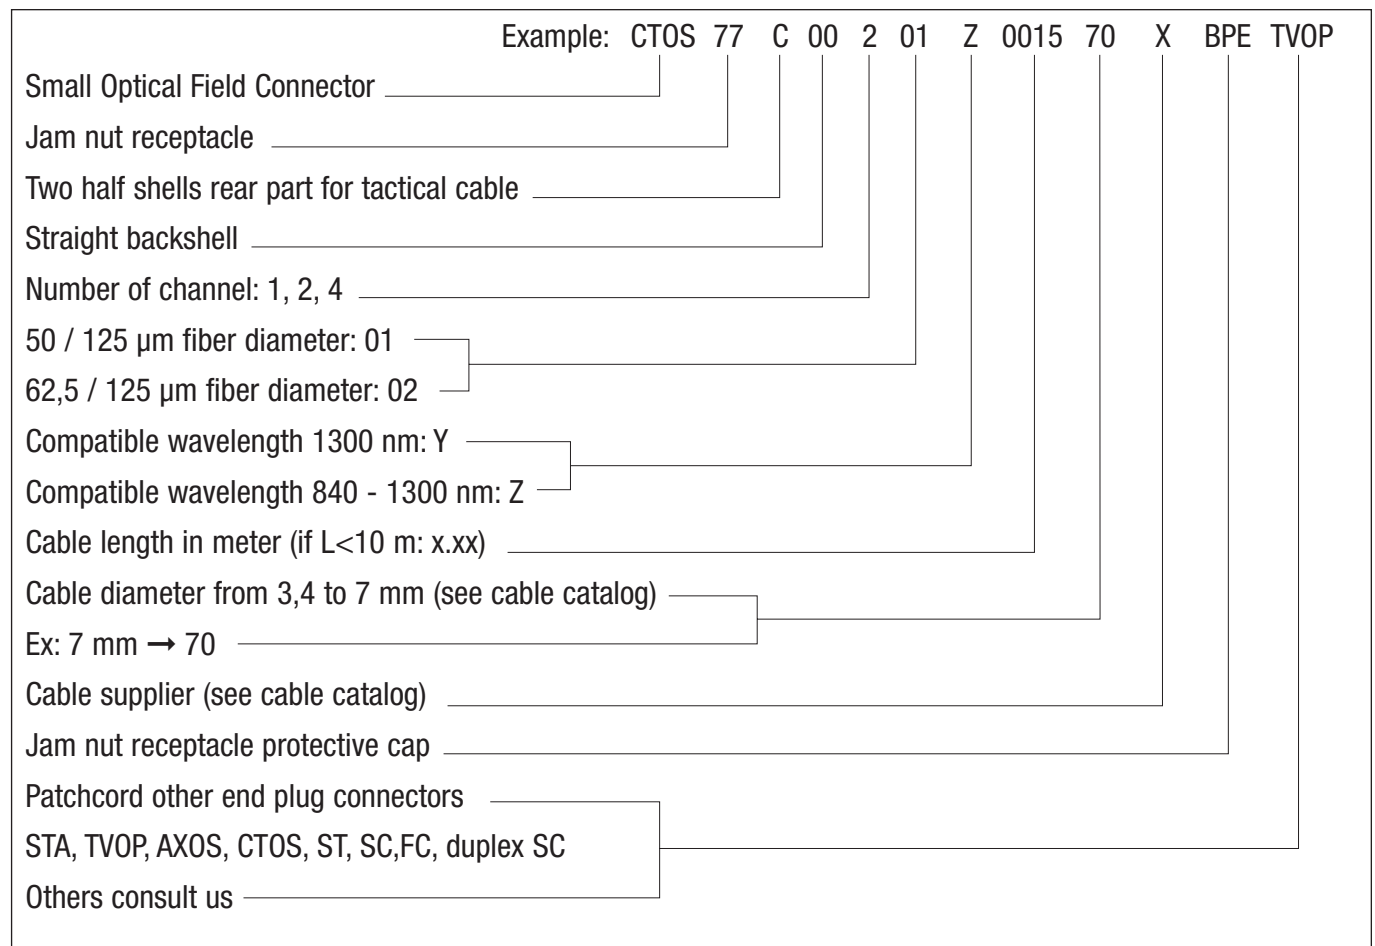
Example: CTOS 77 C 00 2 01 Z 0015 70 X BPE TVOP

Small Optical Field Connector

Jam nut receptacle

Two half shells rear part for tactical cable

Straight backshell

Number of channel: 1, 2, 4

50 / 125 µm fiber diameter: 01

62,5 / 125 µm fiber diameter: 02

Compatible wavelength 1300 nm: Y

Compatible wavelength 840 - 1300 nm: Z

Cable length in meter (if L<10 m: x.xx)

Cable diameter from 3,4 to 7 mm (see cable catalog)

Ex: 7 mm $\rightarrow$ 70

Cable supplier (see cable catalog)

Jam nut receptacle protective cap

Patchcord other end plug connectors

STA, TVOP, AXOS, CTOS, ST, SC,FC, duplex SC

Others consult us